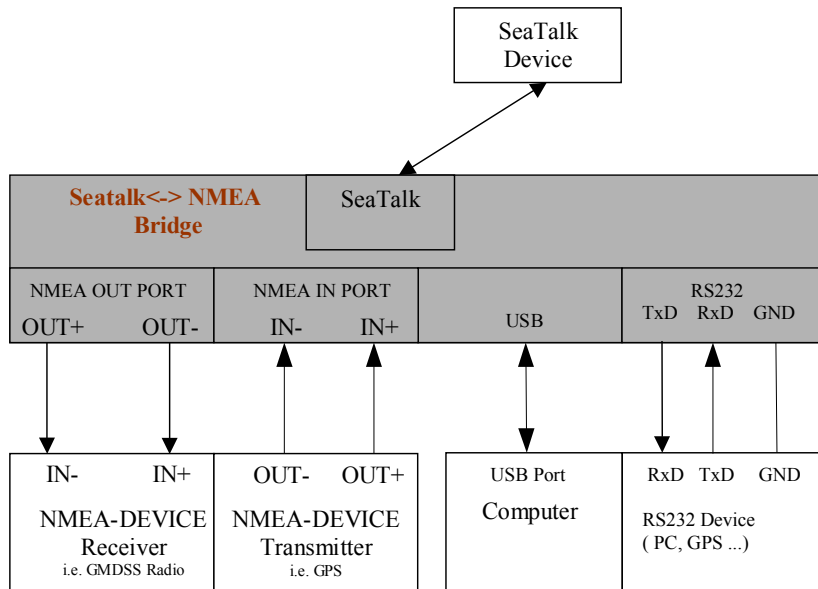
SeaTalk Device

Seatalk<-> NMEA Bridge

SeaTalk

NMEA OUT PORT
OUT+ OUT-

NMEA IN PORT
IN- IN+

USB

RS232
TxD RxD GND

IN- IN+
NMEA-DEVICE
Receiver
i.e. GMDSS Radio

OUT- OUT+
NMEA-DEVICE
Transmitter
i.e. GPS

USB Port
Computer

RxD TxD GND
RS232 Device
( PC, GPS ...)